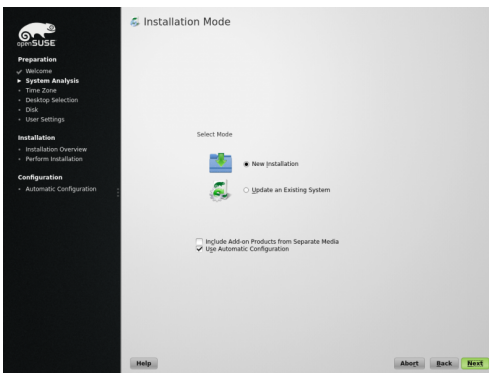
openSUSE

Preparation
Welcome
System Analysis
Time Zone
Desktop Selection
Disk
User Settings

Installation
Installation Overview
Perform Installation

Configuration
Automatic Configuration

Installation Mode

Select Mode

New Installation

Update an Existing System

Include Add-on Products from Separate Media
Use Automatic Configuration

Help

Abort Back Next